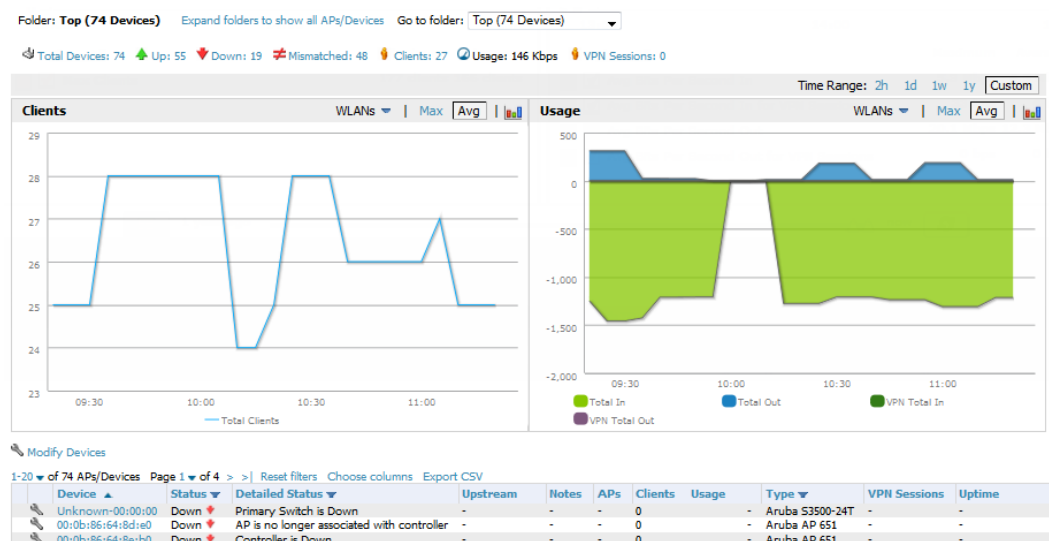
Folder: Top (74 Devices) Expand folders to show all APs/Devices Go to folder: Top (74 Devices)

Total Devices: 74 Up: 55 Down: 19 Mismatched: 48 Clients: 27 Usage: 146 Kbps VPN Sessions: 0

Time Range: 2h 1d 1w 1y Custom

Clients WLANs | Max Avg |

29
28
27
26
25
24
23
09:30 10:00 10:30 11:00
Total Clients

Usage WLANs | Max Avg |

500
0
-500
-1,000
-1,500
-2,000
09:30 10:00 10:30 11:00
Total In Total Out VPN Total In VPN Total Out

Modify Devices

1-20 of 74 APs/Devices Page 1 of 4 > >| Reset filters Choose columns Export CSV

| Device | Status | Detailed Status | Upstream | Notes | APs | Clients | Usage | Type | VPN Sessions | Uptime |
|---|---|---|---|---|---|---|---|---|---|---|
| Unknown-00:00:00 | Down | Primary Switch is Down | - | - | - | 0 | - | Aruba S3500-24T | - | - |
| 00:0b:86:64:8d:e0 | Down | AP is no longer associated with controller | - | - | - | 0 | - | Aruba AP 651 | - | - |
| 00:0b:86:64:8e:b0 | Down | Controller is Down | - | - | - | 0 | - | Aruba AP 651 | - | - |